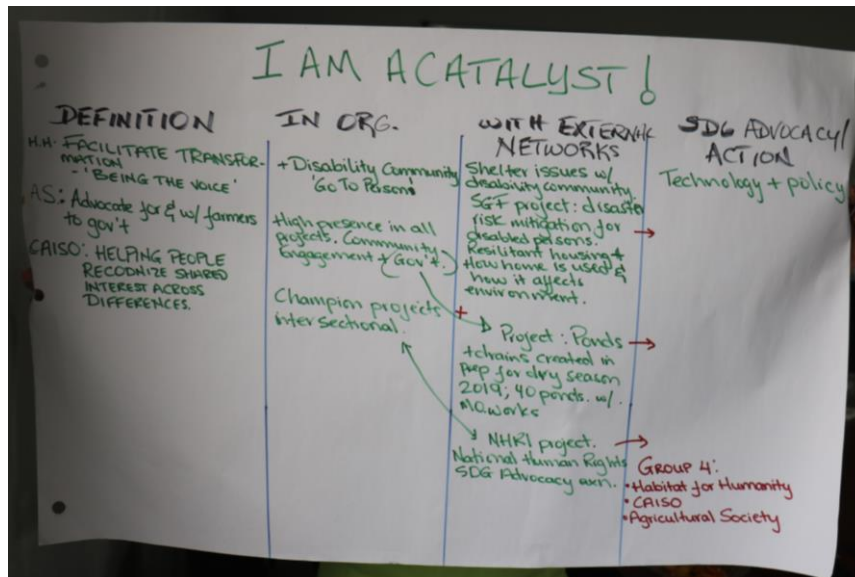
I AM A CATALYST!

DEFINITION

H.H. FACILITATE TRANSFORMATION - 'BEING THE VOICE'

AS: Advocate for & w/ farmers to gov't

CAISO: HELPING PEOPLE RECOGNIZE SHARED INTEREST ACROSS DIFFERENCES.

IN ORG.

+ Disability Community 'Go To Person'

High presence in all projects. Community engagement + Gov't.

Champion projects intersectional.

WITH EXTERNAL NETWORKS

Shelter issues w/ disability community. SGF project: disaster risk mitigation for disabled persons. Resilient housing + How home is used & how it affects environment.

Project: Ponds + drains created in prep for dry season 2019; 40 ponds. w/ M.O.works

NHRI project. National Human Rights SDG Advocacy exn.

SDG ADVOCACY/ ACTION

Technology + policy

GROUP 4:
• Habitat for Humanity
• CAISO
• Agricultural Society